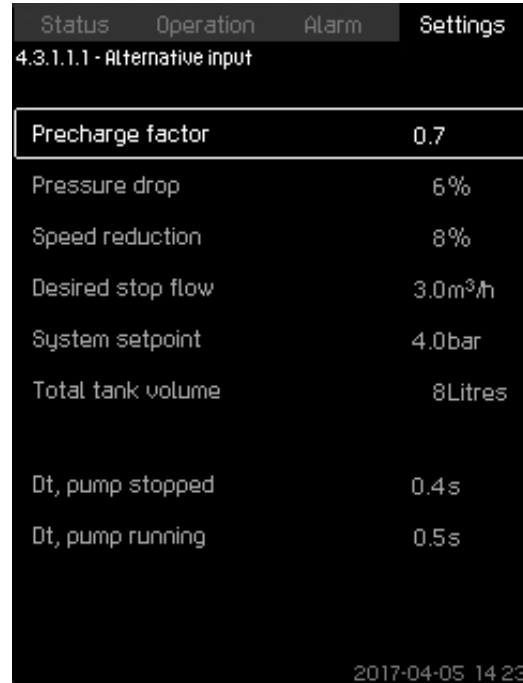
Status Operation Alarm Settings
4.3.1.1.1 - Alternative input

| | |
|---|---|
| Precharge factor | 0.7 |
| Pressure drop | 6% |
| Speed reduction | 8% |
| Desired stop flow | 3.0m$^3$/h |
| System setpoint | 4.0bar |
| Total tank volume | 8Litres |
| Dt, pump stopped | 0.4s |
| Dt, pump running | 0.5s |

2017-04-05 14:23